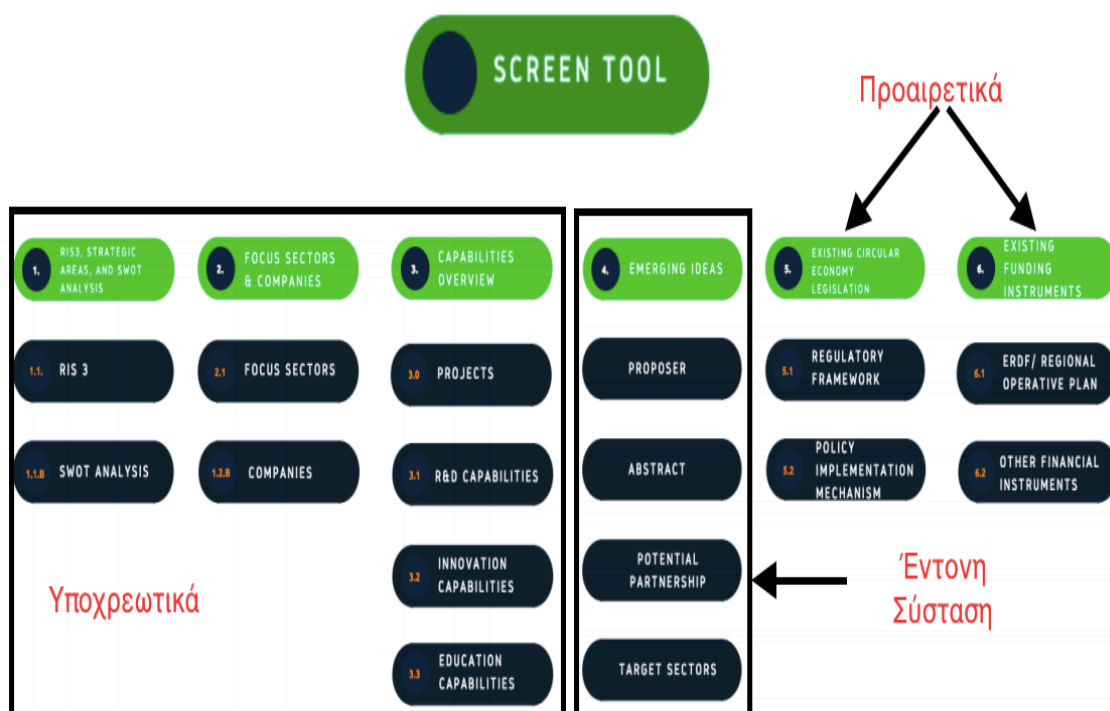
SCREEN TOOL

Προαιρετικά

1. RIS3, STRATEGIC AREAS, AND SWOT ANALYSIS

1.1. RIS 3

1.1.B SWOT ANALYSIS

2. FOCUS SECTORS & COMPANIES

2.1 FOCUS SECTORS

1.2.B COMPANIES

3. CAPABILITIES OVERVIEW

3.0 PROJECTS

3.1 R&D CAPABILITIES

3.2 INNOVATION CAPABILITIES

3.3 EDUCATION CAPABILITIES

Υποχρεωτικά

4. EMERGING IDEAS

PROPOSER

ABSTRACT

POTENTIAL PARTNERSHIP

TARGET SECTORS

5. EXISTING CIRCULAR ECONOMY LEGISLATION

5.1 REGULATORY FRAMEWORK

5.2 POLICY IMPLEMENTATION MECHANISM

6. EXISTING FUNDING INSTRUMENTS

6.1 ERDF/ REGIONAL OPERATIVE PLAN

6.2 OTHER FINANCIAL INSTRUMENTS

Έντονη Σύσταση